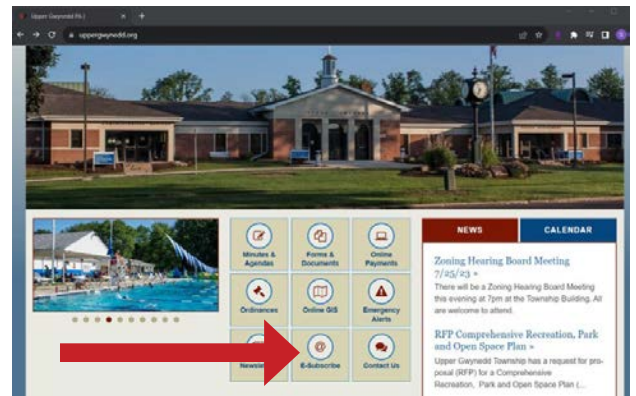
Upper Gwynedd PA |

uppergwynedd.org

Minutes & Agendas

Forms & Documents

Online Payments

Ordinances

Online GIS

Emergency Alerts

Newsle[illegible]

E-Subscribe

Contact Us

NEWS

CALENDAR

Zoning Hearing Board Meeting 7/25/23 »

There will be a Zoning Hearing Board Meeting this evening at 7pm at the Township Building. All are welcome to attend.

RFP Comprehensive Recreation, Park and Open Space Plan »

Upper Gwynedd Township has a request for proposal (RFP) for a Comprehensive Recreation, Park and Open Space Plan (...